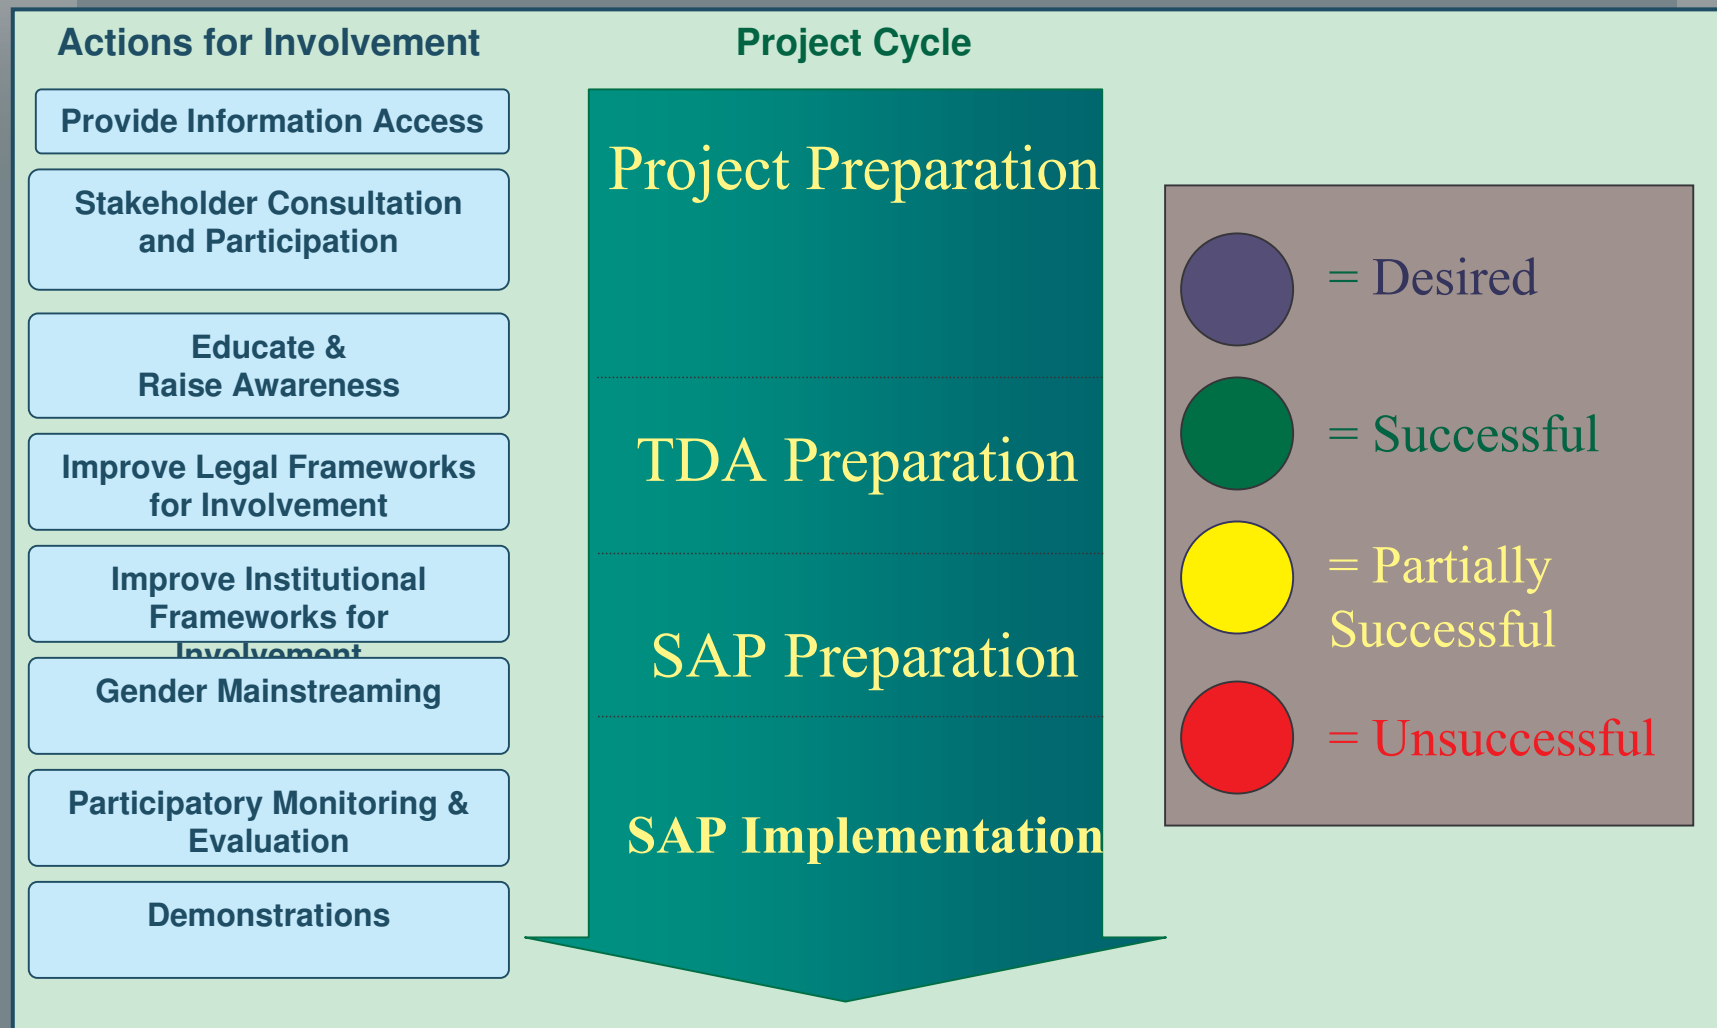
Actions for Involvement

Project Cycle

Provide Information Access

Stakeholder Consultation and Participation

Educate & Raise Awareness

Improve Legal Frameworks for Involvement

Improve Institutional Frameworks for Involvement

Gender Mainstreaming

Participatory Monitoring & Evaluation

Demonstrations

Project Preparation

TDA Preparation

SAP Preparation

SAP Implementation

= Desired

= Successful

= Partially Successful

= Unsuccessful